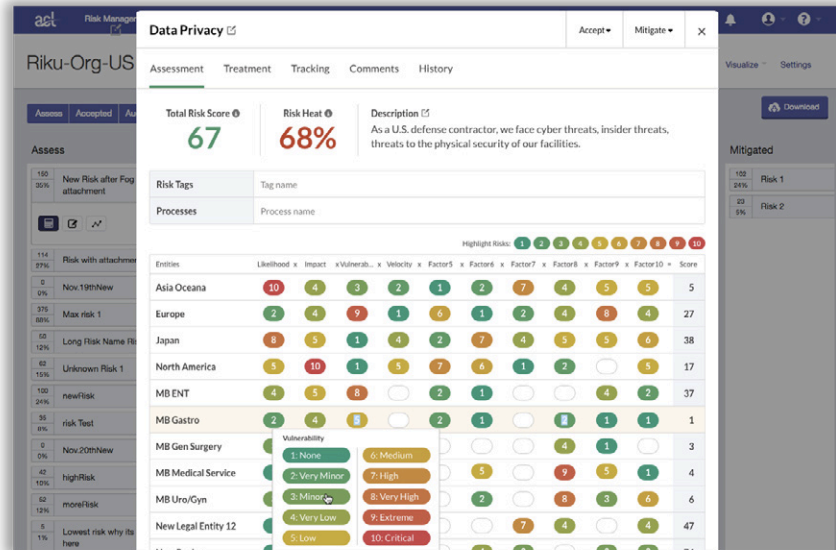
acl Risk Manager

Riku-Org-US

Visualize Settings

Assess Accepted Au

Download

Assess

Mitigated

100 35% New Risk after Fog attachment

100 24% Risk 1

23 5% Risk 2

114 37% Risk with attachmen

0 0% Nov.19thNew

375 88% Max risk 1

62 12% Long Risk Name Ri

62 15% Unknown Risk 1

100 24% newRisk

35 8% risk Test

0 0% Nov.20thNew

43 10% highRisk

100 24% moreRisk

12 3% Lowest risk why its here

Data Privacy

Accept Mitigate ×

Assessment Treatment Tracking Comments History

Total Risk Score
67

Risk Heat
68%

Description
As a U.S. defense contractor, we face cyber threats, insider threats, threats to the physical security of our facilities.

| Risk Tags | Tag name |
|---|---|
| Processes | Process name |

Highlight Risks: 1 2 3 4 5 6 7 8 9 10

| Entities | Likelihood x | Impact x | Vulnerab... x | Velocity x | Factor5 x | Factor6 x | Factor7 x | Factor8 x | Factor9 x | Factor10 x | Score |
|---|---|---|---|---|---|---|---|---|---|---|---|
| Asia Oceana | 10 | 4 | 3 | 2 | 1 | 2 | 7 | 4 | 5 | 5 | 5 |
| Europe | 2 | 4 | 9 | 1 | 6 | 1 | 2 | 4 | 8 | 4 | 27 |
| Japan | 8 | 5 | 1 | 4 | 2 | 7 | 4 | 2 | 5 | 6 | 38 |
| North America | 5 | 10 | 1 | 5 | 7 | 6 | 1 | 2 | | 5 | 17 |
| MB ENT | 4 | 5 | 8 | | 2 | 1 | | | 4 | 2 | 37 |
| MB Gastro | 2 | 4 | 5 | | 2 | 1 | | 1 | 1 | 1 | 3 |
| MB Gen Surgery | | | | | | | | 4 | 1 | | 1 |
| MB Medical Service | | | | | | 5 | | 9 | 5 | 1 | 4 |
| MB Uro/Gyn | | | | | | 2 | | 8 | 3 | | 6 |
| New Legal Entity 12 | | | | | | | 7 | 4 | | 4 | 47 |

Vulnerability
1: None
2: Very Minor
3: Minor
4: Very Low
5: Low
6: Medium
7: High
8: Very High
9: Extreme
10: Critical